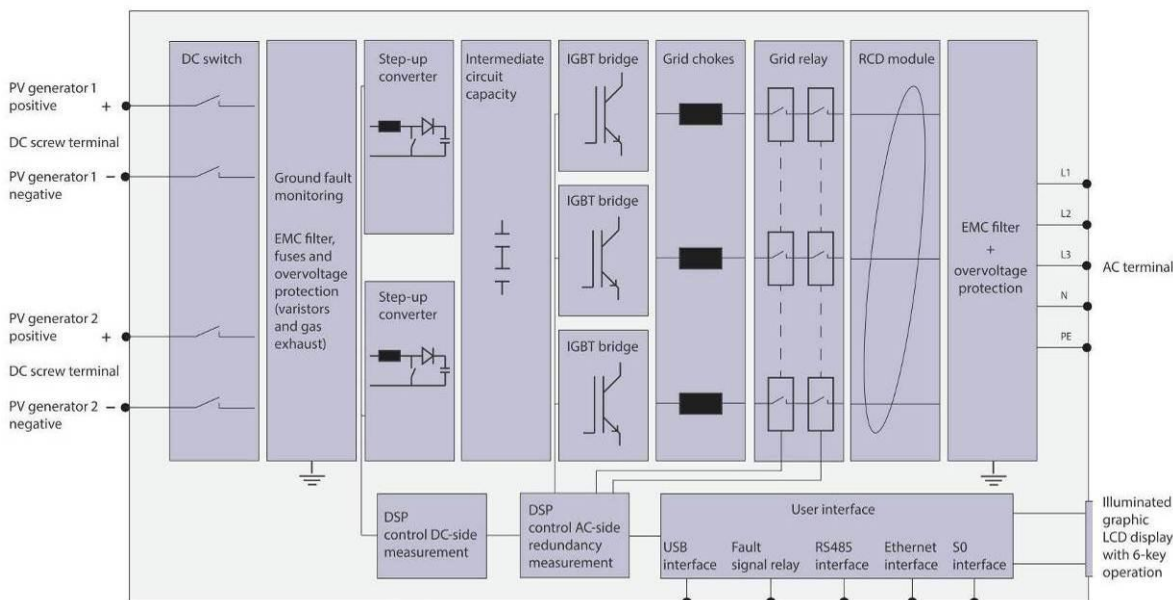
PV generator 1 positive +

DC screw terminal

PV generator 1 − negative

PV generator 2 positive +

DC screw terminal

PV generator 2 − negative

DC switch

Ground fault monitoring

EMC filter, fuses and overvoltage protection (varistors and gas exhaust)

Step-up converter

Step-up converter

Intermediate circuit capacity

IGBT bridge

IGBT bridge

IGBT bridge

Grid chokes

Grid relay

RCD module

EMC filter + overvoltage protection

L1

L2

L3

N

PE

AC terminal

DSP control DC-side measurement

DSP control AC-side redundancy measurement

User interface

USB interface

Fault signal relay

RS485 interface

Ethernet interface

S0 interface

Illuminated graphic LCD display with 6-key operation